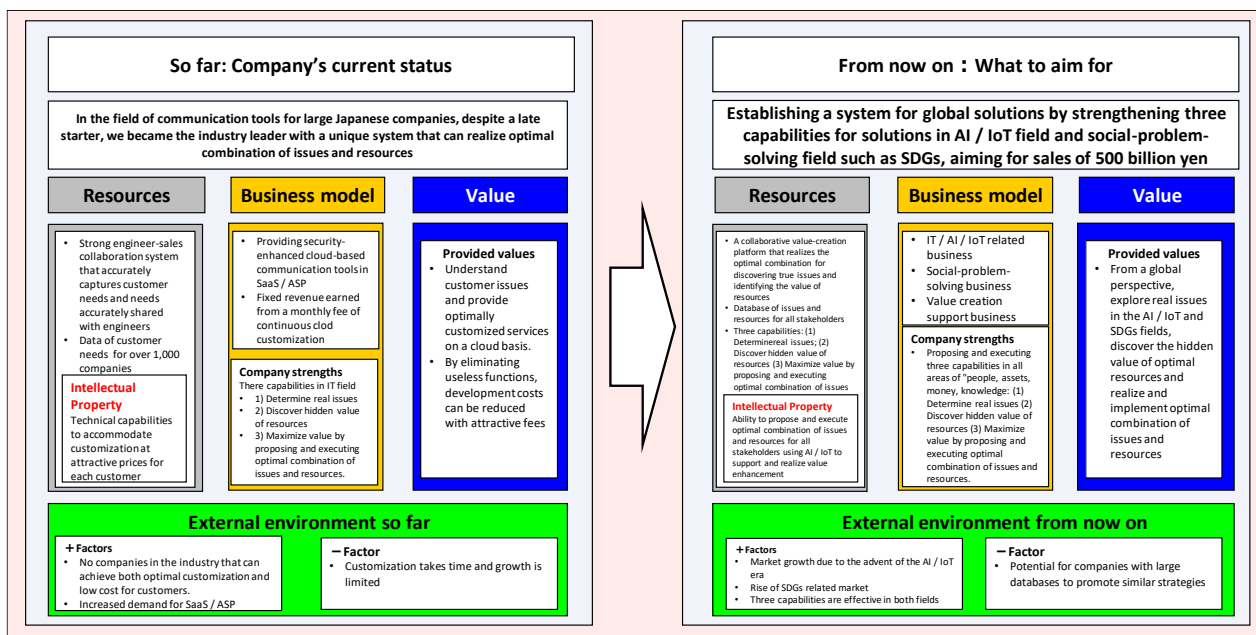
So far: Company's current status

In the field of communication tools for large Japanese companies, despite a late starter, we became the industry leader with a unique system that can realize optimal combination of issues and resources

Resources

- Strong engineer-sales collaboration system that accurately captures customer needs and needs accurately shared with engineers
- Data of customer needs for over 1,000 companies

Intellectual Property
Technical capabilities to accommodate customization at attractive prices for each customer

Business model

- Providing security-enhanced cloud-based communication tools in SaaS / ASP
- Fixed revenue earned from a monthly fee of continuous clod customization

Company strengths
There capabilities in IT field
1) Determine real issues
2) Discover hidden value of resources
3) Maximize value by proposing and executing optimal combination of issues and resources.

Value

Provided values
- Understand customer issues and provide optimally customized services on a cloud basis.
- By eliminating useless functions, development costs can be reduced with attractive fees

External environment so far

＋Factors
- No companies in the industry that can achieve both optimal customization and low cost for customers.
- Increased demand for SaaS / ASP

－Factor
- Customization takes time and growth is limited

From now on：What to aim for

Establishing a system for global solutions by strengthening three capabilities for solutions in AI / IoT field and social-problem-solving field such as SDGs, aiming for sales of 500 billion yen

Resources

- A collaborative value-creation platform that realizes the optimal combination for discovering true issues and identifying the value of resources
- Database of issues and resources for all stakeholders
- Three capabilities: (1) Determinereal issues; (2) Discover hidden value of resources (3) Maximize value by proposing and executing optimal combination of issues

Intellectual Property
Ability to propose and execute optimal combination of issues and resources for all stakeholders using AI / IoT to support and realize value enhancement

Business model

- IT / AI / IoT related business
- Social-problem-solving business
- Value creation support business

Company strengths
- Proposing and executing three capabilities in all areas of "people, assets, money, knowledge: (1) Determine real issues (2) Discover hidden value of resources (3) Maximize value by proposing and executing optimal combination of issues and resources.

Value

Provided values
- From a global perspective, explore real issues in the AI / IoT and SDGs fields, discover the hidden value of optimal resources and realize and implement optimal combination of issues and resources

External environment from now on

＋Factors
- Market growth due to the advent of the AI / IoT era
- Rise of SDGs related market
- Three capabilities are effective in both fields

－Factor
- Potential for companies with large databases to promote similar strategies